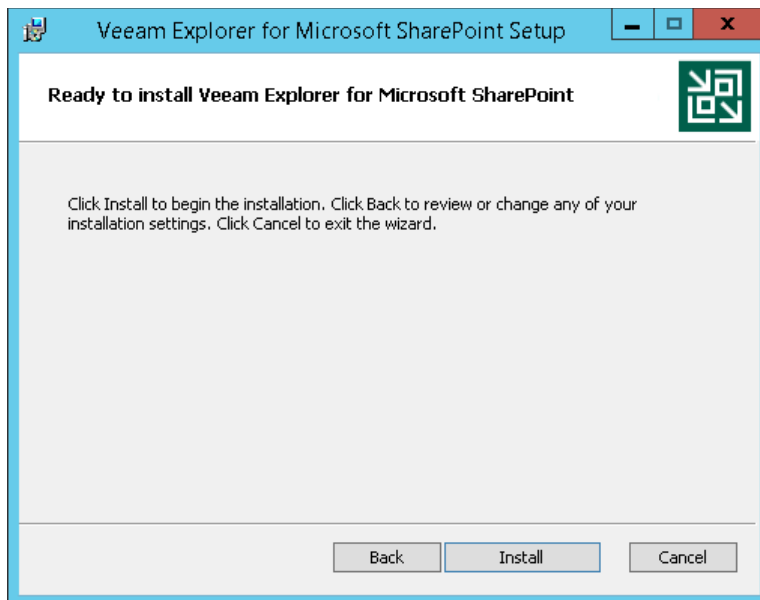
Veeam Explorer for Microsoft SharePoint Setup

Ready to install Veeam Explorer for Microsoft SharePoint

Click Install to begin the installation. Click Back to review or change any of your installation settings. Click Cancel to exit the wizard.

Back
Install
Cancel